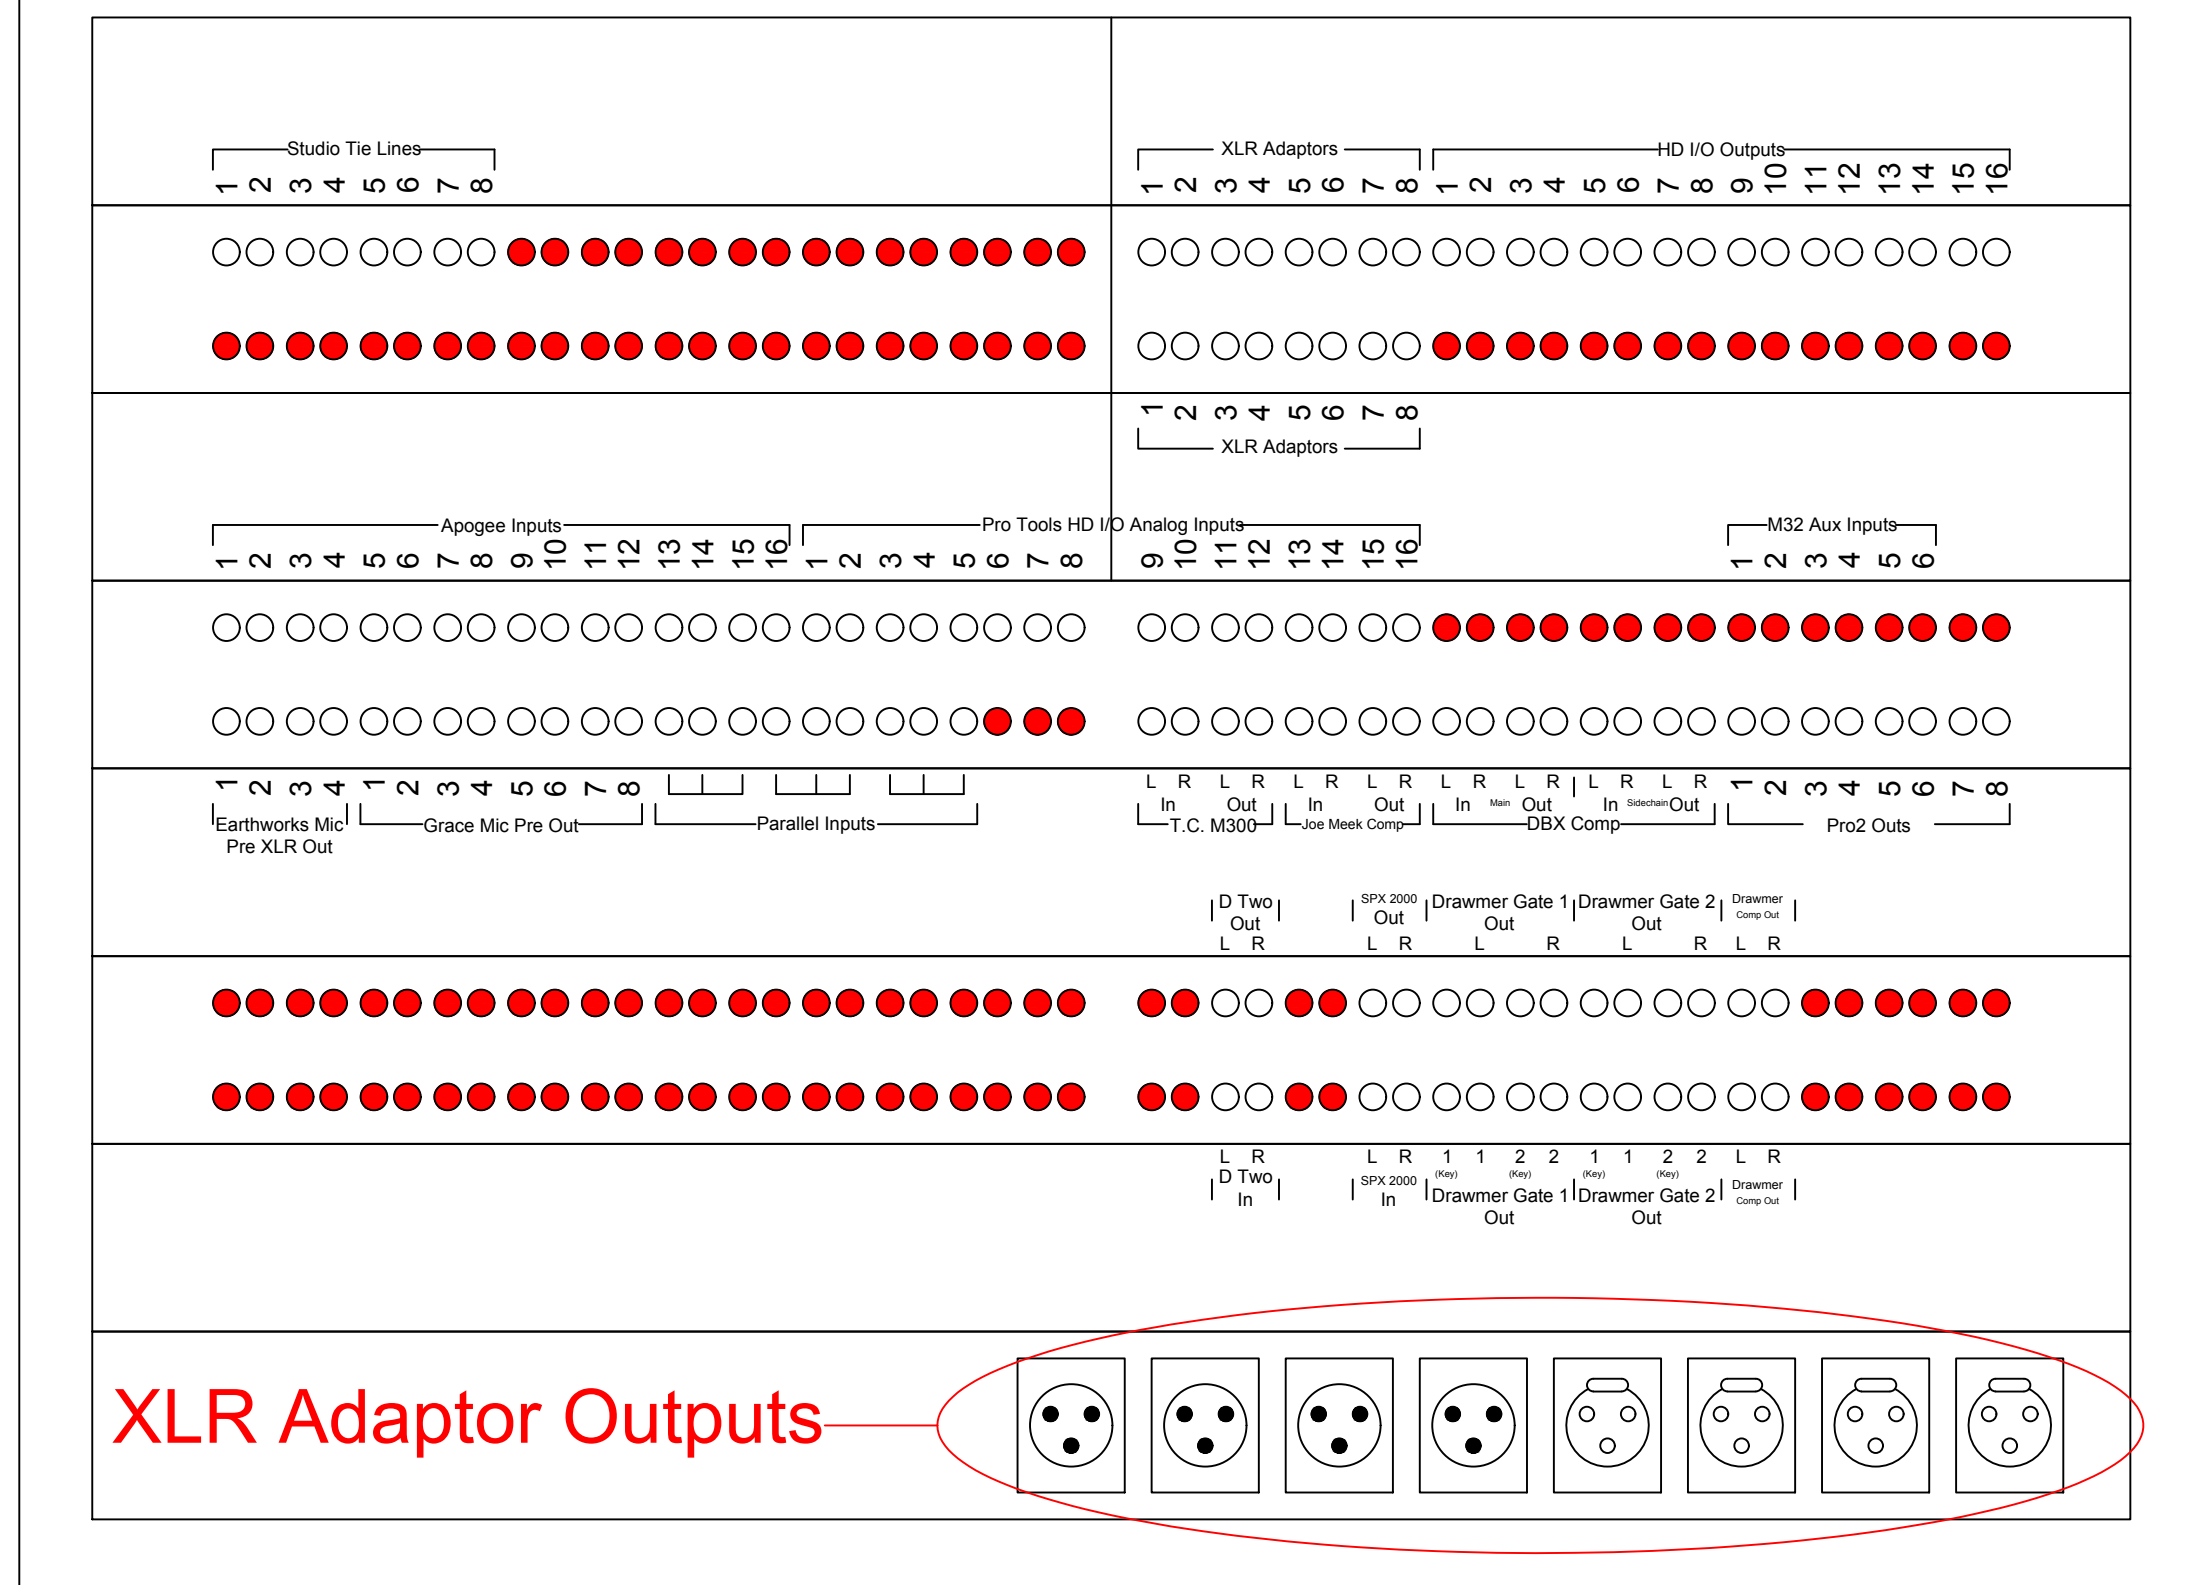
Studio Tie Lines
1 2 3 4 5 6 7 8

XLR Adaptors
1 2 3 4 5 6 7 8

HD I/O Outputs
1 2 3 4 5 6 7 8 9 10 11 12 13 14 15 16

1 2 3 4 5 6 7 8
XLR Adaptors

Apogee Inputs
1 2 3 4 5 6 7 8 9 10 11 12 13 14 15 16

Pro Tools HD I/O Analog Inputs
1 2 3 4 5 6 7 8 9 10 11 12 13 14 15 16

M32 Aux Inputs
1 2 3 4 5 6

1 2 3 4
Earthworks Mic Pre XLR Out

1 2 3 4 5 6 7 8
Grace Mic Pre Out

Parallel Inputs

L R L R
In Out
T.C. M300

L R L R
In Out
Joe Meek Comp

L R L R
In Main Out
L R L R
In Sidechain Out
DBX Comp

1 2 3 4 5 6 7 8
Pro2 Outs

D Two Out
L R

SPX 2000 Out
L R

Drawmer Gate 1 Out
L R

Drawmer Gate 2 Out
L R

Drawmer Comp Out
L R

L R
D Two In

L R
SPX 2000 In

1 1 2 2
(Key) (Key)
Drawmer Gate 1 Out

1 1 2 2
(Key) (Key)
Drawmer Gate 2 Out

L R
Drawmer Comp Out

XLR Adaptor Outputs